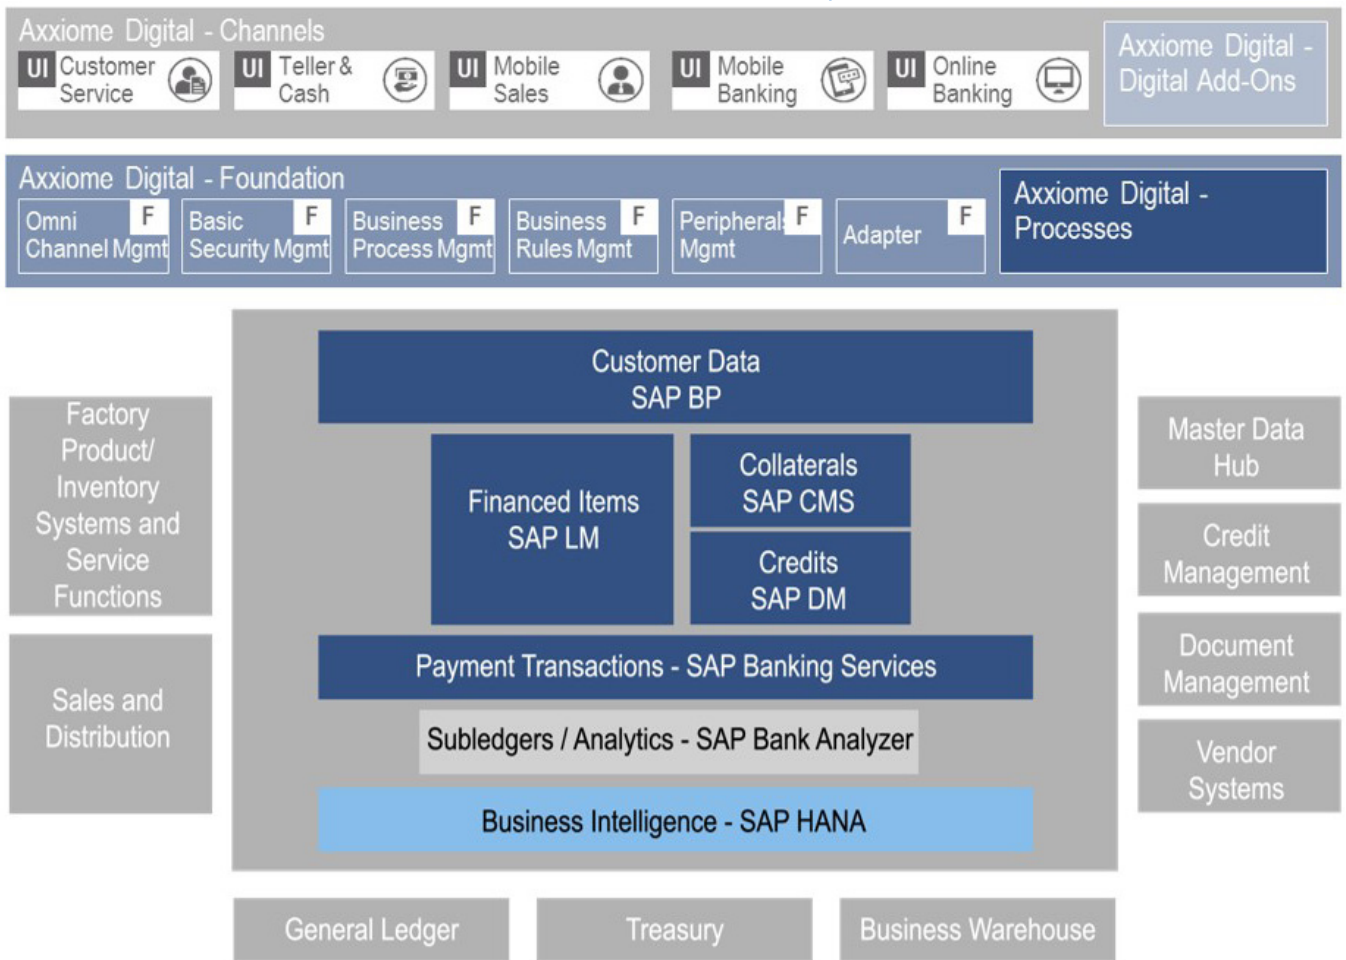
Axxiome Digital - Channels

UI Customer Service

UI Teller & Cash

UI Mobile Sales

UI Mobile Banking

UI Online Banking

Axxiome Digital - Digital Add-Ons

Axxiome Digital - Foundation

Omni Channel Mgmt F

Basic Security Mgmt F

Business Process Mgmt F

Business Rules Mgmt F

Peripheral Mgmt F

Adapter F

Axxiome Digital - Processes

Factory Product/ Inventory Systems and Service Functions

Sales and Distribution

Customer Data SAP BP

Financed Items SAP LM

Collaterals SAP CMS

Credits SAP DM

Payment Transactions - SAP Banking Services

Subledgers / Analytics - SAP Bank Analyzer

Business Intelligence - SAP HANA

Master Data Hub

Credit Management

Document Management

Vendor Systems

General Ledger

Treasury

Business Warehouse